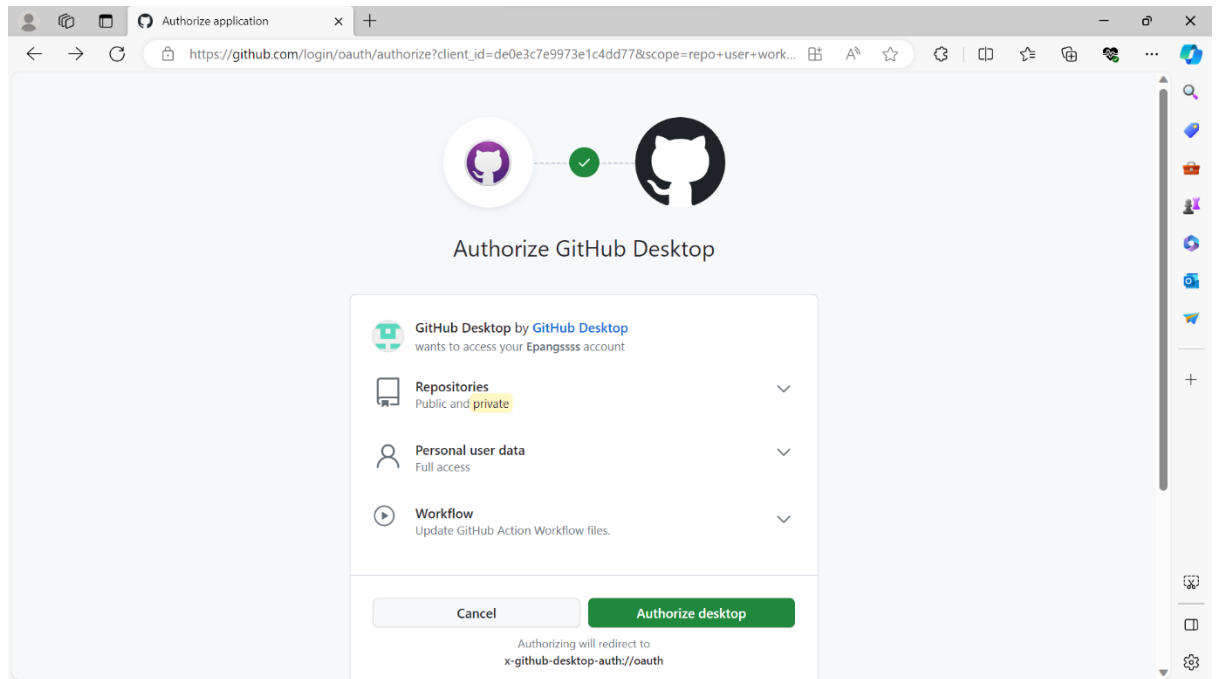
Authorize application

https://github.com/login/oauth/authorize?client_id=de0e3c7e9973e1c4dd77&scope=repo+user+work...

Authorize GitHub Desktop

GitHub Desktop by GitHub Desktop
wants to access your Epangssss account

Repositories
Public and private

Personal user data
Full access

Workflow
Update GitHub Action Workflow files.

Cancel

Authorize desktop

Authorizing will redirect to
x-github-desktop-auth://oauth